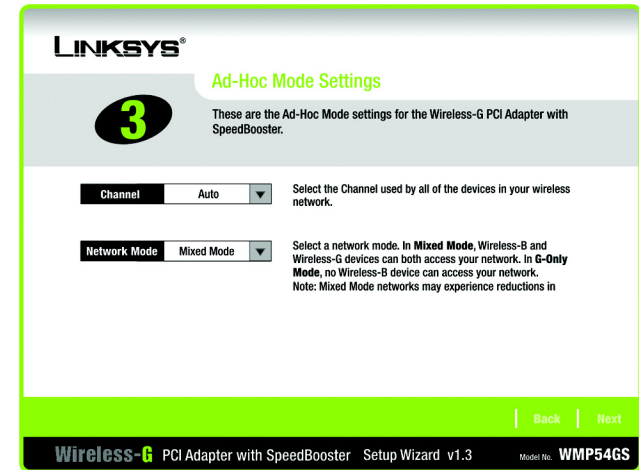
LINKSYS®

3

Ad-Hoc Mode Settings

These are the Ad-Hoc Mode settings for the Wireless-G PCI Adapter with SpeedBooster.

Channel | Auto

Select the Channel used by all of the devices in your wireless network.

Network Mode | Mixed Mode

Select a network mode. In **Mixed Mode**, Wireless-B and Wireless-G devices can both access your network. In **G-Only Mode**, no Wireless-B device can access your network. Note: Mixed Mode networks may experience reductions in

Back | Next

Wireless-G PCI Adapter with SpeedBooster Setup Wizard v1.3

Model No. WMP54GS